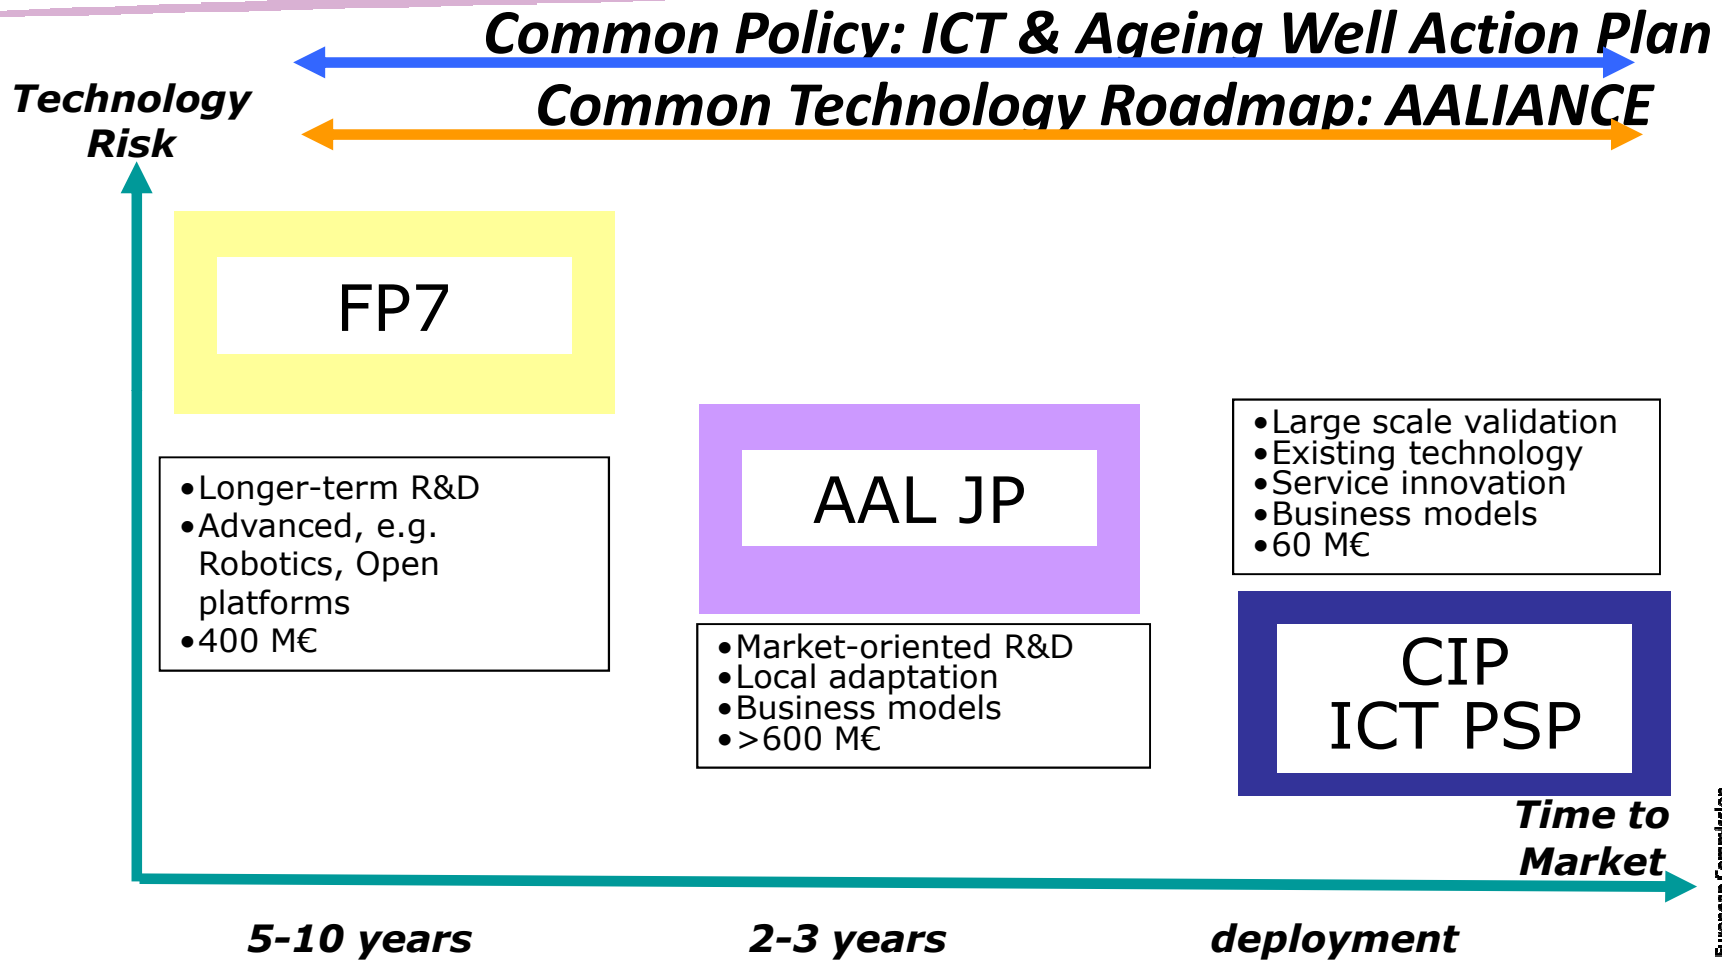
Common Policy: ICT & Ageing Well Action Plan

Common Technology Roadmap: AALIANCE

Technology Risk

FP7

•Longer-term R&D
•Advanced, e.g. Robotics, Open platforms
•400 M€

AAL JP

•Market-oriented R&D
•Local adaptation
•Business models
•>600 M€

•Large scale validation
•Existing technology
•Service innovation
•Business models
•60 M€

CIP
ICT PSP

Time to Market

5-10 years

2-3 years

deployment

European Commission